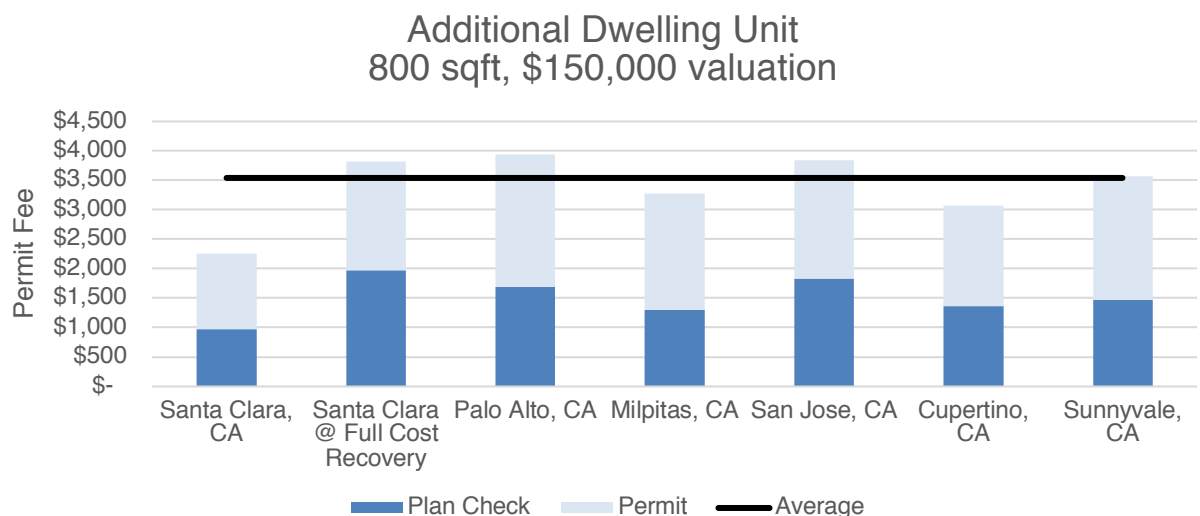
Additional Dwelling Unit
800 sqft, $150,000 valuation

Permit Fee

$4,500
$4,000
$3,500
$3,000
$2,500
$2,000
$1,500
$1,000
$500
$-

Santa Clara, CA
Santa Clara @ Full Cost Recovery
Palo Alto, CA
Milpitas, CA
San Jose, CA
Cupertino, CA
Sunnyvale, CA

Plan Check
Permit
Average